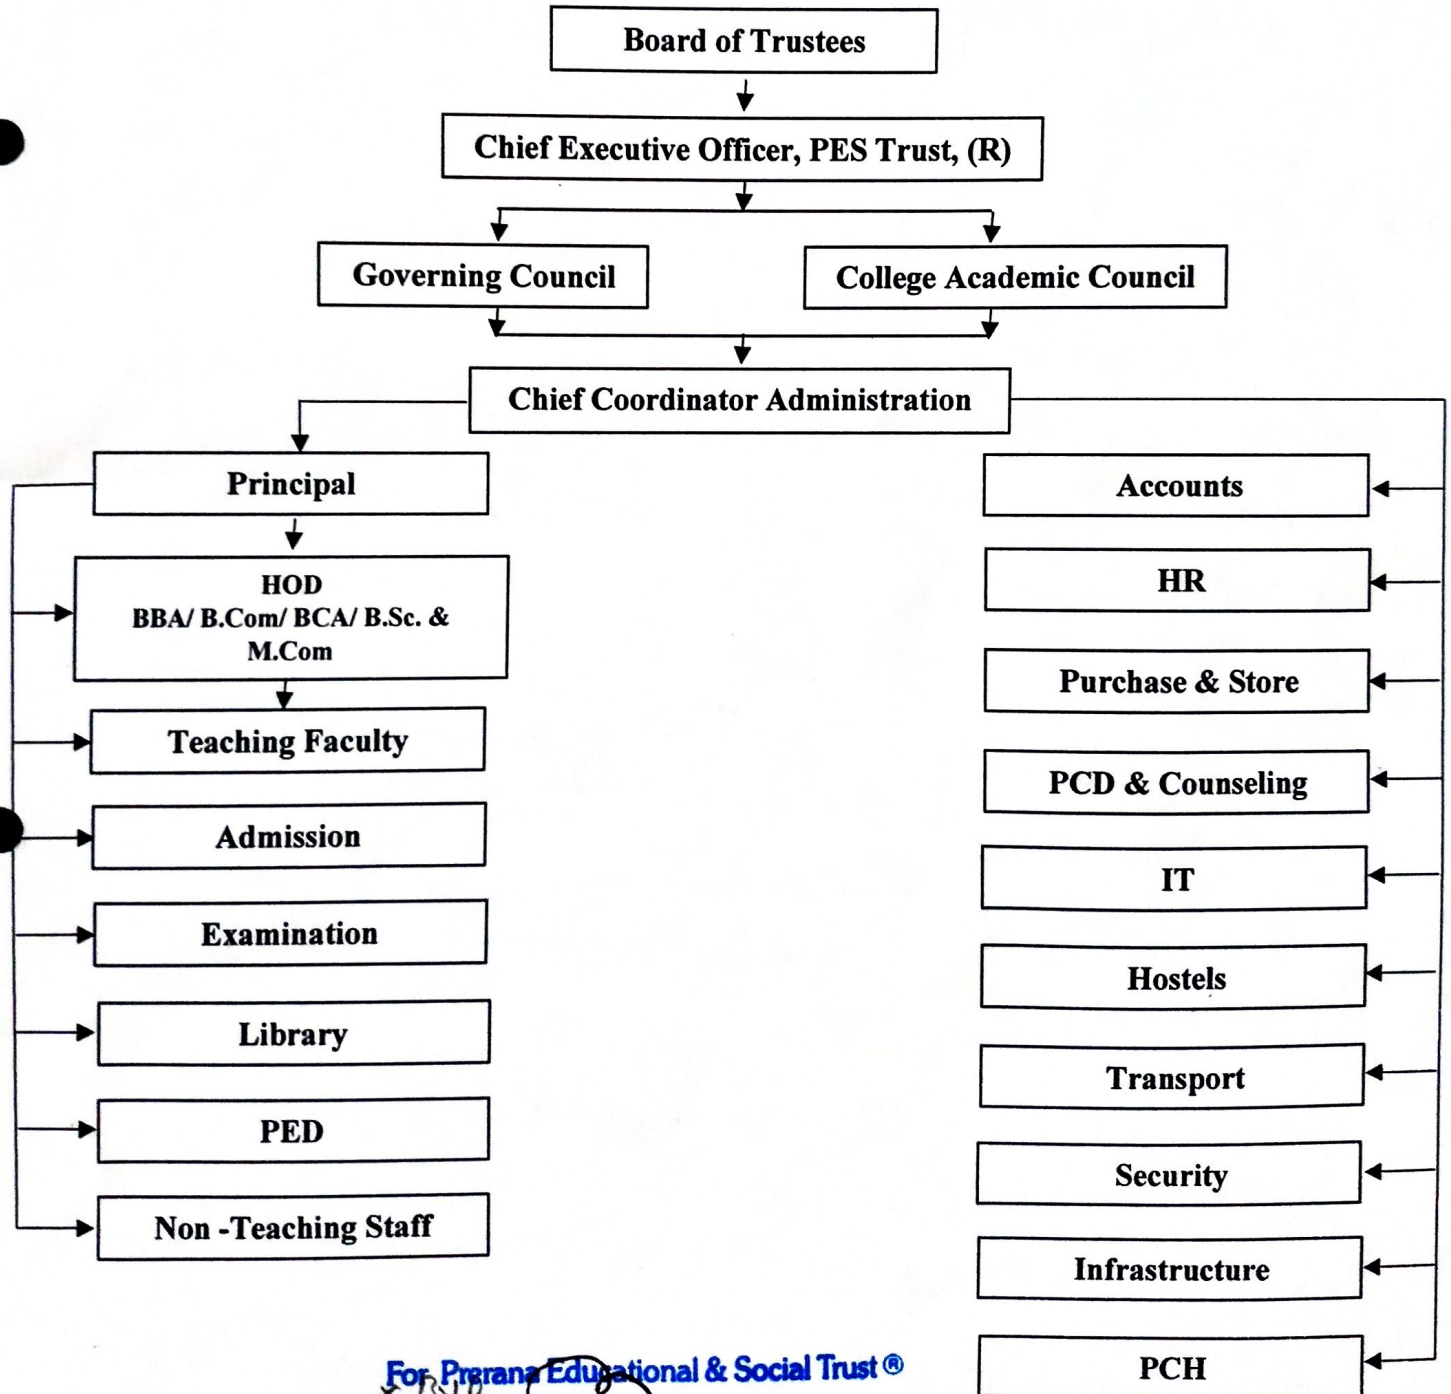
Board of Trustees

Chief Executive Officer, PES Trust, (R)

Governing Council

College Academic Council

Chief Coordinator Administration

Principal

HOD
BBA/ B.Com/ BCA/ B.Sc. & M.Com

Teaching Faculty

Admission

Examination

Library

PED

Non -Teaching Staff

Accounts

HR

Purchase & Store

PCD & Counseling

IT

Hostels

Transport

Security

Infrastructure

PCH

For Prerana Educational & Social Trust ®